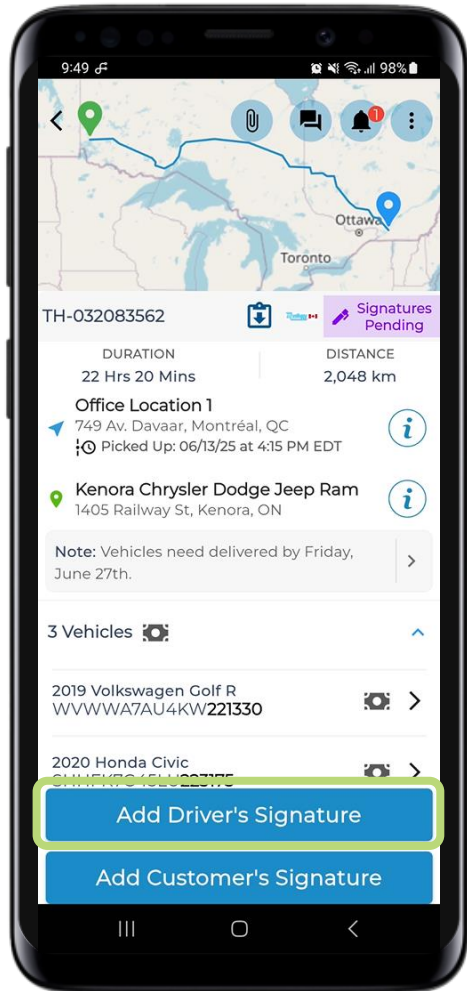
9:49 98%

1

Ottawa
Toronto

TH-032083562

Signatures Pending

DURATION
22 Hrs 20 Mins

DISTANCE
2,048 km

Office Location 1
749 Av. Davaar, Montréal, QC
Picked Up: 06/13/25 at 4:15 PM EDT

Kenora Chrysler Dodge Jeep Ram
1405 Railway St, Kenora, ON

Note: Vehicles need delivered by Friday, June 27th.

3 Vehicles

2019 Volkswagen Golf R
WVWWA7AU4KW221330

2020 Honda Civic
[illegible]

Add Driver's Signature

Add Customer's Signature